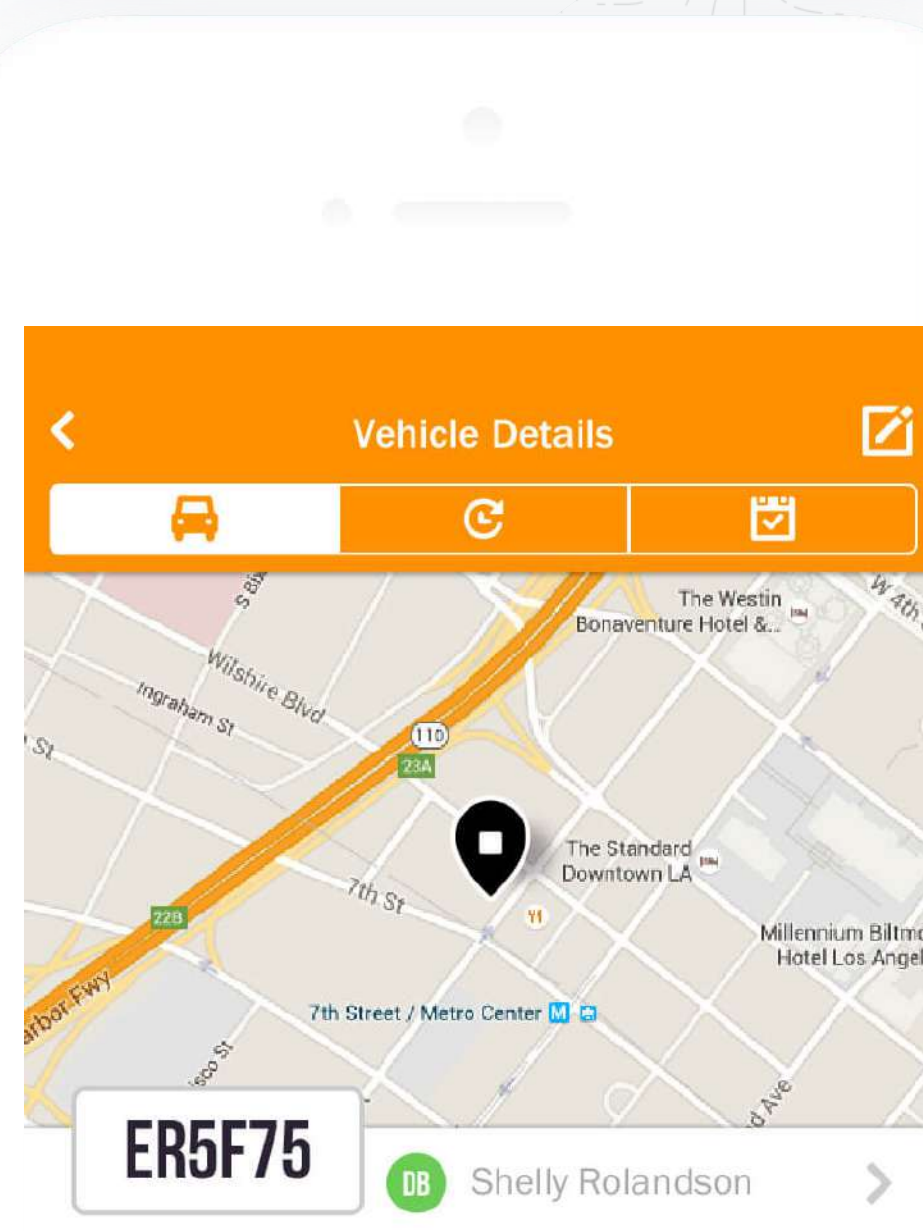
Vehicle Details

The Westin Bonaventure Hotel &...

W 4th

S Bi

Wilshire Blvd

Ingraham St

St

110

23A

The Standard Downtown LA

7th St

22B

Millennium Biltmo Hotel Los Angel

arbor Fwy

7th Street / Metro Center

isco St

d Ave

ER5F75

DB

Shelly Rolandson